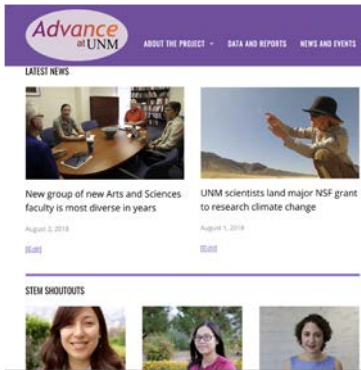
Advance at UNM

ABOUT THE PROJECT ▾ DATA AND REPORTS NEWS AND EVENTS

LATEST NEWS

New group of new Arts and Sciences faculty is most diverse in years

August 2, 2018

[Edit]

UNM scientists land major NSF grant to research climate change

August 1, 2018

[Edit]

STEM SHOUTOUTS